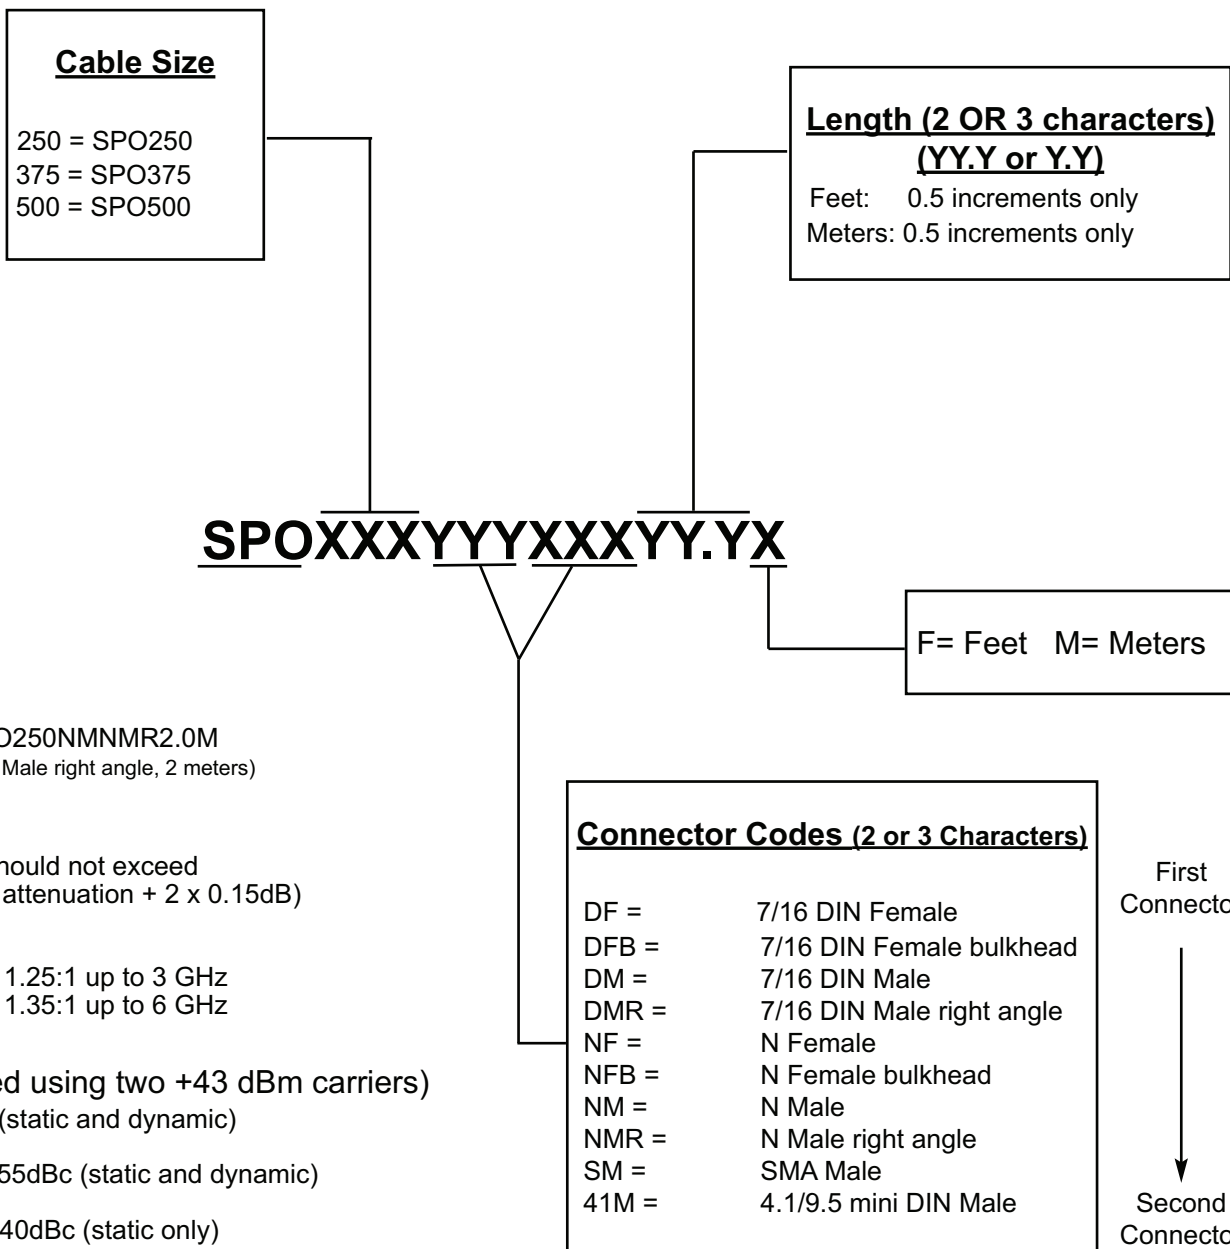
Cable Size

250 = SPO250
375 = SPO375
500 = SPO500

Length (2 OR 3 characters)
(YY.Y or Y.Y)
Feet: 0.5 increments only
Meters: 0.5 increments only

SPOXXXYYYXXXYY.YX

F= Feet M= Meters

O250NMNMR2.0M
Male right angle, 2 meters)

hould not exceed
attenuation + 2 x 0.15dB)

1.25:1 up to 3 GHz
1.35:1 up to 6 GHz

ed using two +43 dBm carriers)
(static and dynamic)

55dBc (static and dynamic)

40dBc (static only)

Connector Codes (2 or 3 Characters)

| | |
|---|---|
| DF = | 7/16 DIN Female |
| DFB = | 7/16 DIN Female bulkhead |
| DM = | 7/16 DIN Male |
| DMR = | 7/16 DIN Male right angle |
| NF = | N Female |
| NFB = | N Female bulkhead |
| NM = | N Male |
| NMR = | N Male right angle |
| SM = | SMA Male |
| 41M = | 4.1/9.5 mini DIN Male |

First
Connecto

Second
Connecto